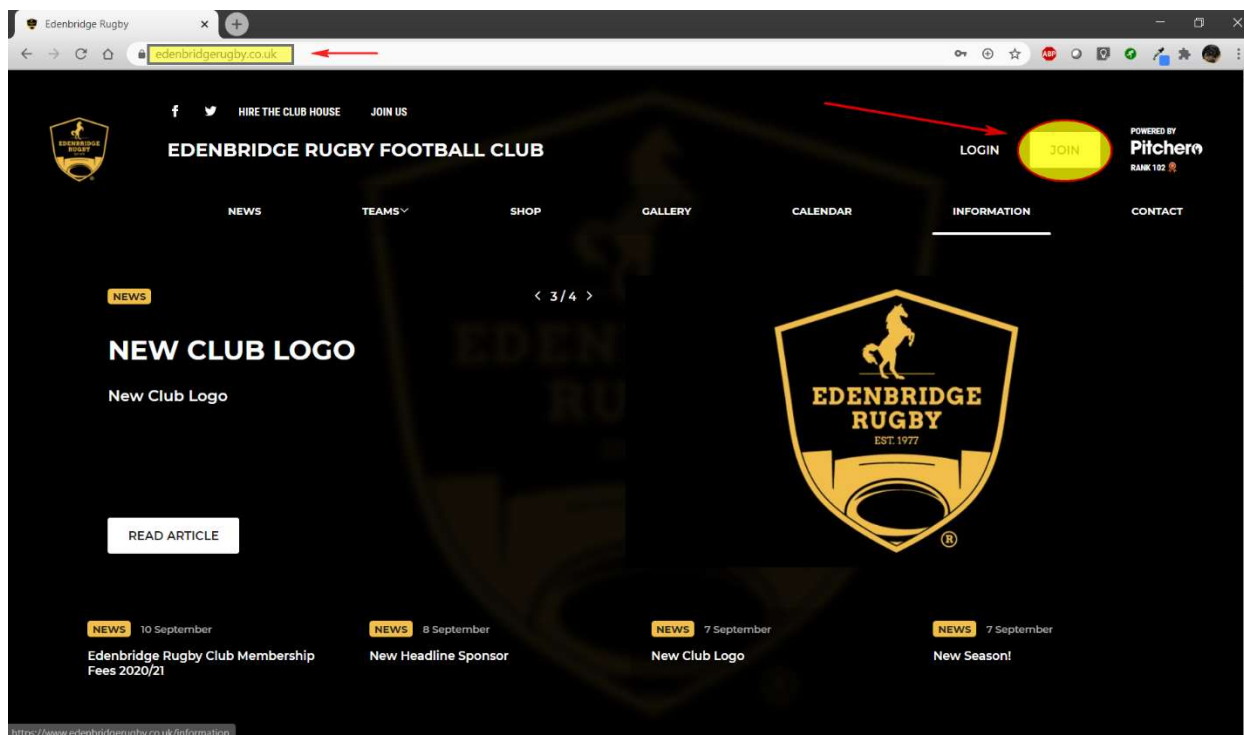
Edenbridge Rugby ×

edenbridgerugby.co.uk

HIRE THE CLUB HOUSE JOIN US

EDENBRIDGE RUGBY FOOTBALL CLUB

LOGIN JOIN

POWERED BY Pitchero RANK 102

NEWS TEAMS SHOP GALLERY CALENDAR INFORMATION CONTACT

NEWS

‹ 3/4 ›

NEW CLUB LOGO

New Club Logo

READ ARTICLE

EDENBRIDGE RUGBY EST. 1977

NEWS 10 September
Edenbridge Rugby Club Membership Fees 2020/21

NEWS 8 September
New Headline Sponsor

NEWS 7 September
New Club Logo

NEWS 7 September
New Season!

https://www.edenbridgerugby.co.uk/information